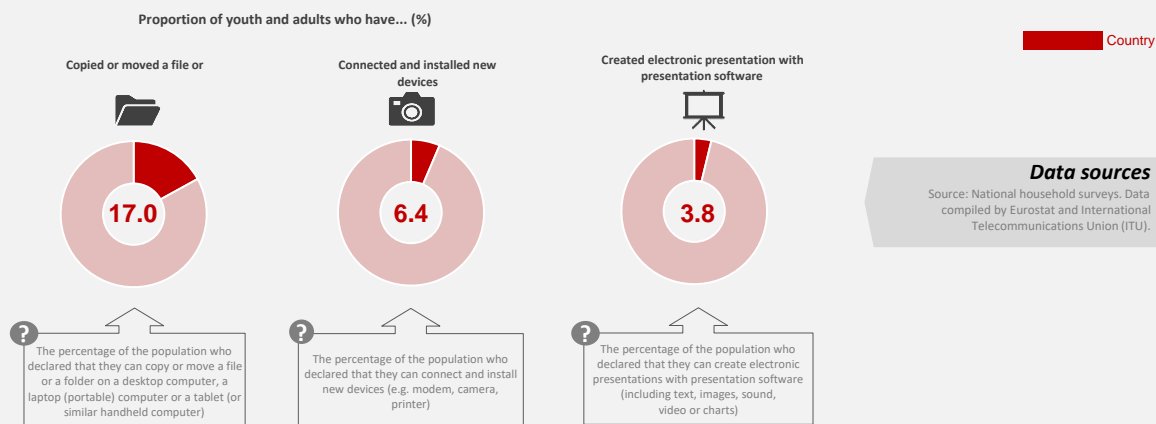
Proportion of youth and adults who have... (%)

Country

Copied or moved a file or

17.0

?

The percentage of the population who declared that they can copy or move a file or a folder on a desktop computer, a laptop (portable) computer or a tablet (or similar handheld computer)

Connected and installed new devices

6.4

?

The percentage of the population who declared that they can connect and install new devices (e.g. modem, camera, printer)

Created electronic presentation with presentation software

3.8

?

The percentage of the population who declared that they can create electronic presentations with presentation software (including text, images, sound, video or charts)

Data sources

Source: National household surveys. Data compiled by Eurostat and International Telecommunications Union (ITU).